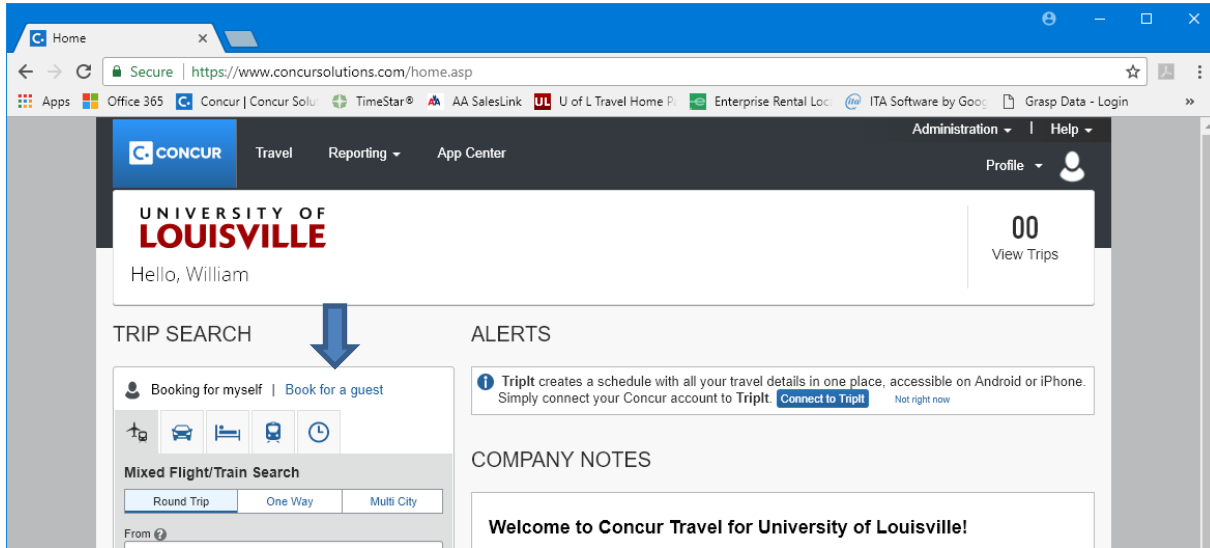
Home ×

Secure | https://www.concursolutions.com/home.asp

Apps Office 365 Concur | Concur Solu TimeStar® AA SalesLink U of L Travel Home P Enterprise Rental Loc ITA Software by Goo Grasp Data - Login »

CONCUR Travel Reporting App Center Administration Help Profile

UNIVERSITY OF LOUISVILLE

Hello, William

00 View Trips

TRIP SEARCH

Booking for myself | Book for a guest

Mixed Flight/Train Search

| Round Trip | One Way | Multi City |
|---|---|---|

From

ALERTS

TripIt creates a schedule with all your travel details in one place, accessible on Android or iPhone. Simply connect your Concur account to TripIt. Connect to TripIt Not right now

COMPANY NOTES

Welcome to Concur Travel for University of Louisville!